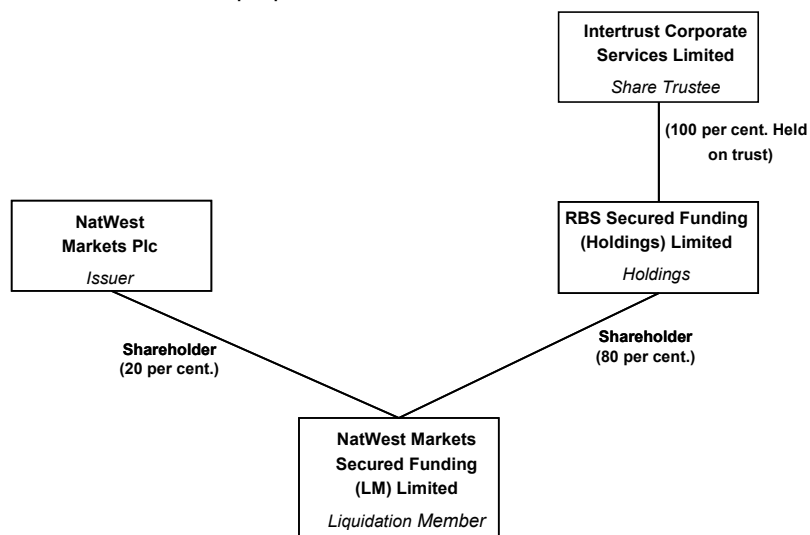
Intertrust Corporate Services Limited
Share Trustee

(100 per cent. Held on trust)

NatWest Markets Plc
Issuer

RBS Secured Funding (Holdings) Limited
Holdings

Shareholder
(20 per cent.)

Shareholder
(80 per cent.)

NatWest Markets Secured Funding (LM) Limited
Liquidation Member